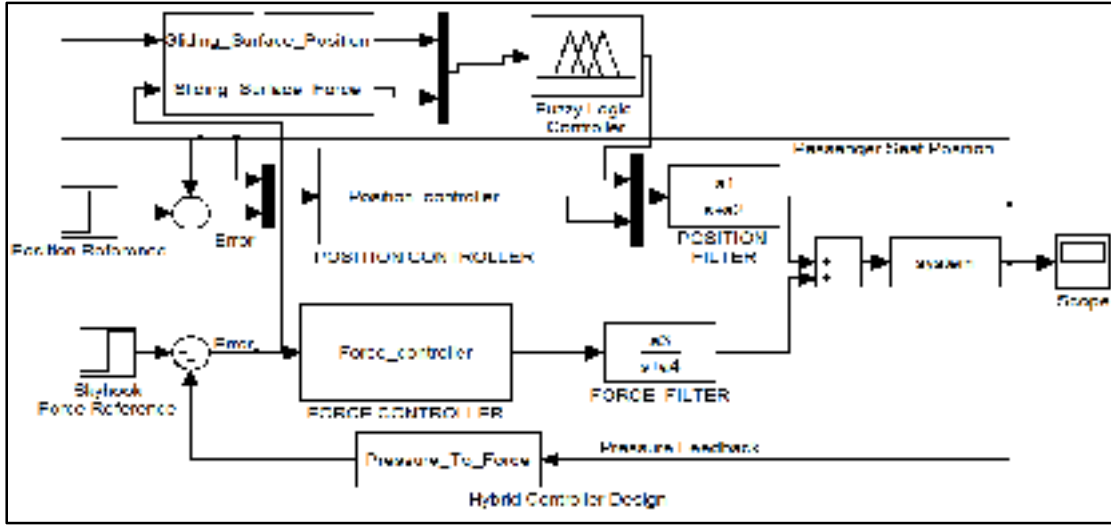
Sliding_Surface_Position

Sliding_Surface_Force

Fuzzy Logic Controller

Passenger Seat Position

Position_controller

Position Reference

Error

POSITION CONTROLLER

a1

s+a2

POSITION FILTER

+

+

system

Scope

Skyhook Force Reference

Error

Force_controller

FORCE CONTROLLER

a3

s+a4

FORCE FILTER

Pressure_To_Force

Pressure Feedback

Hybrid Controller Design